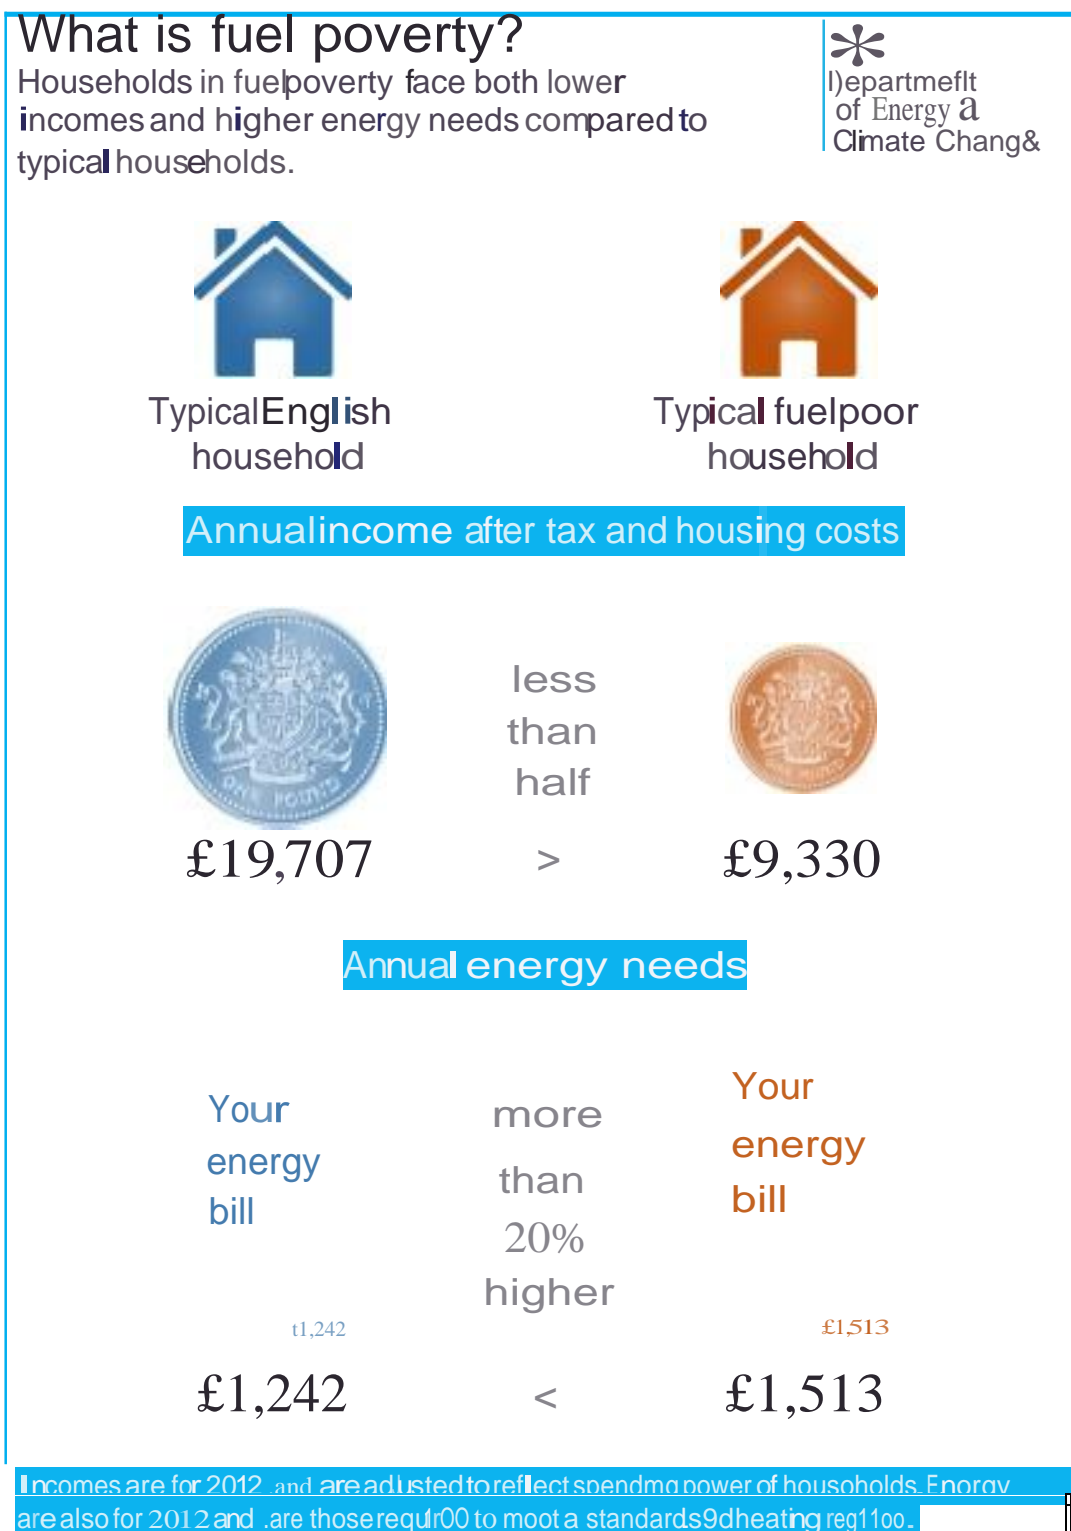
What is fuel poverty?
Households in fuelpoverty face both lower incomes and higher energy needs compared to typical households.

I)epartmeflt of Energy a Climate Chang&

TypicalEnglish household

Typical fuelpoor household

Annualincome after tax and housing costs

less than half

£19,707 > £9,330

Annual energy needs

Your energy bill

more than 20% higher

Your energy bill

t1,242

£1,513

£1,242 < £1,513

Incomes are for 2012 and are adiusted to reflect spendmg power of housoholds. Enorgy are also for 2012 and .are those requir00 to moot a standards9dheating reg11oo.